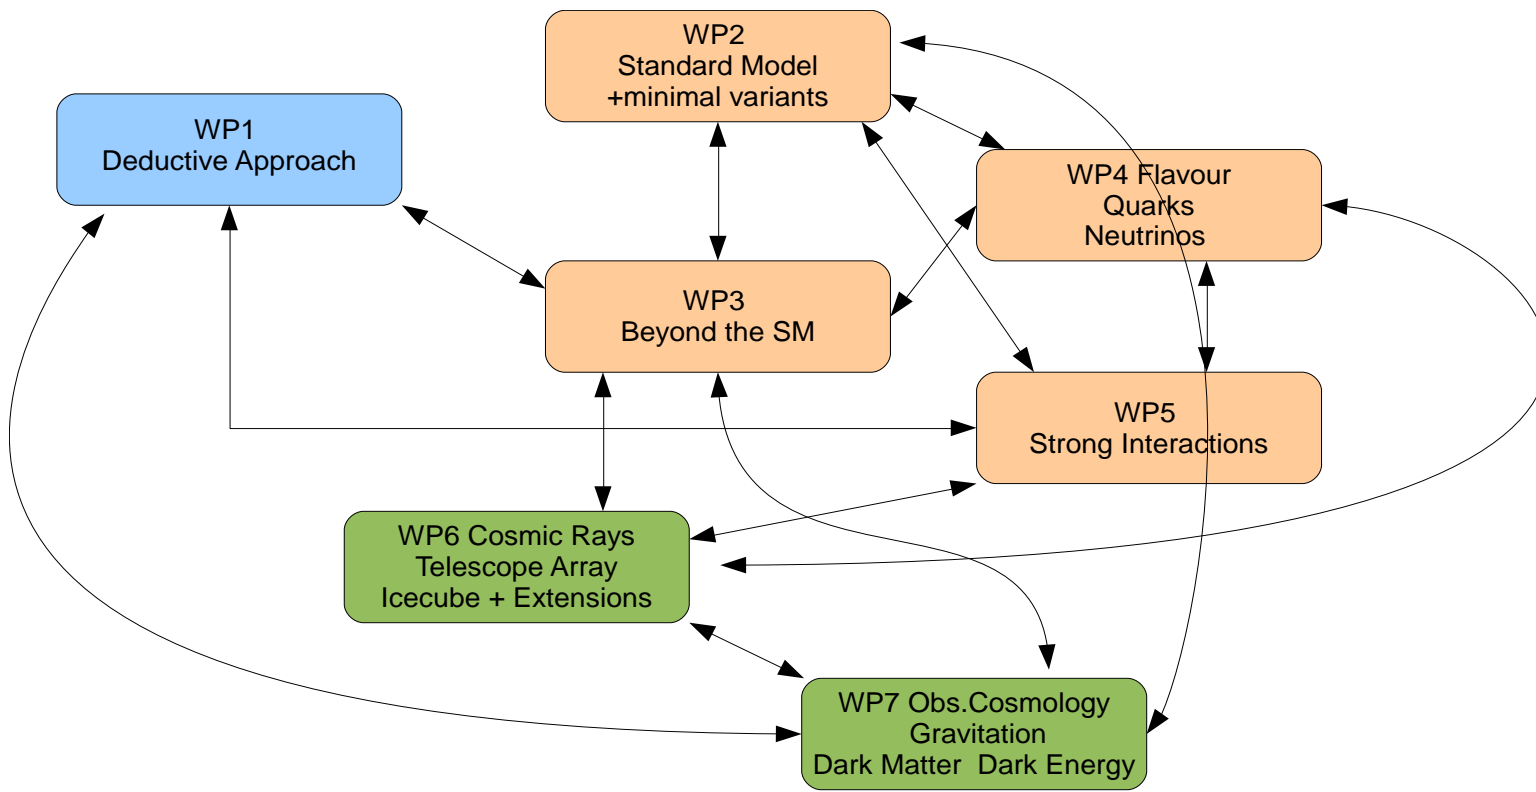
WP2
Standard Model
+minimal variants

WP1
Deductive Approach

WP4 Flavour
Quarks
Neutrinos

WP3
Beyond the SM

WP5
Strong Interactions

WP6 Cosmic Rays
Telescope Array
Icecube + Extensions

WP7 Obs.Cosmology
Gravitation
Dark Matter Dark Energy